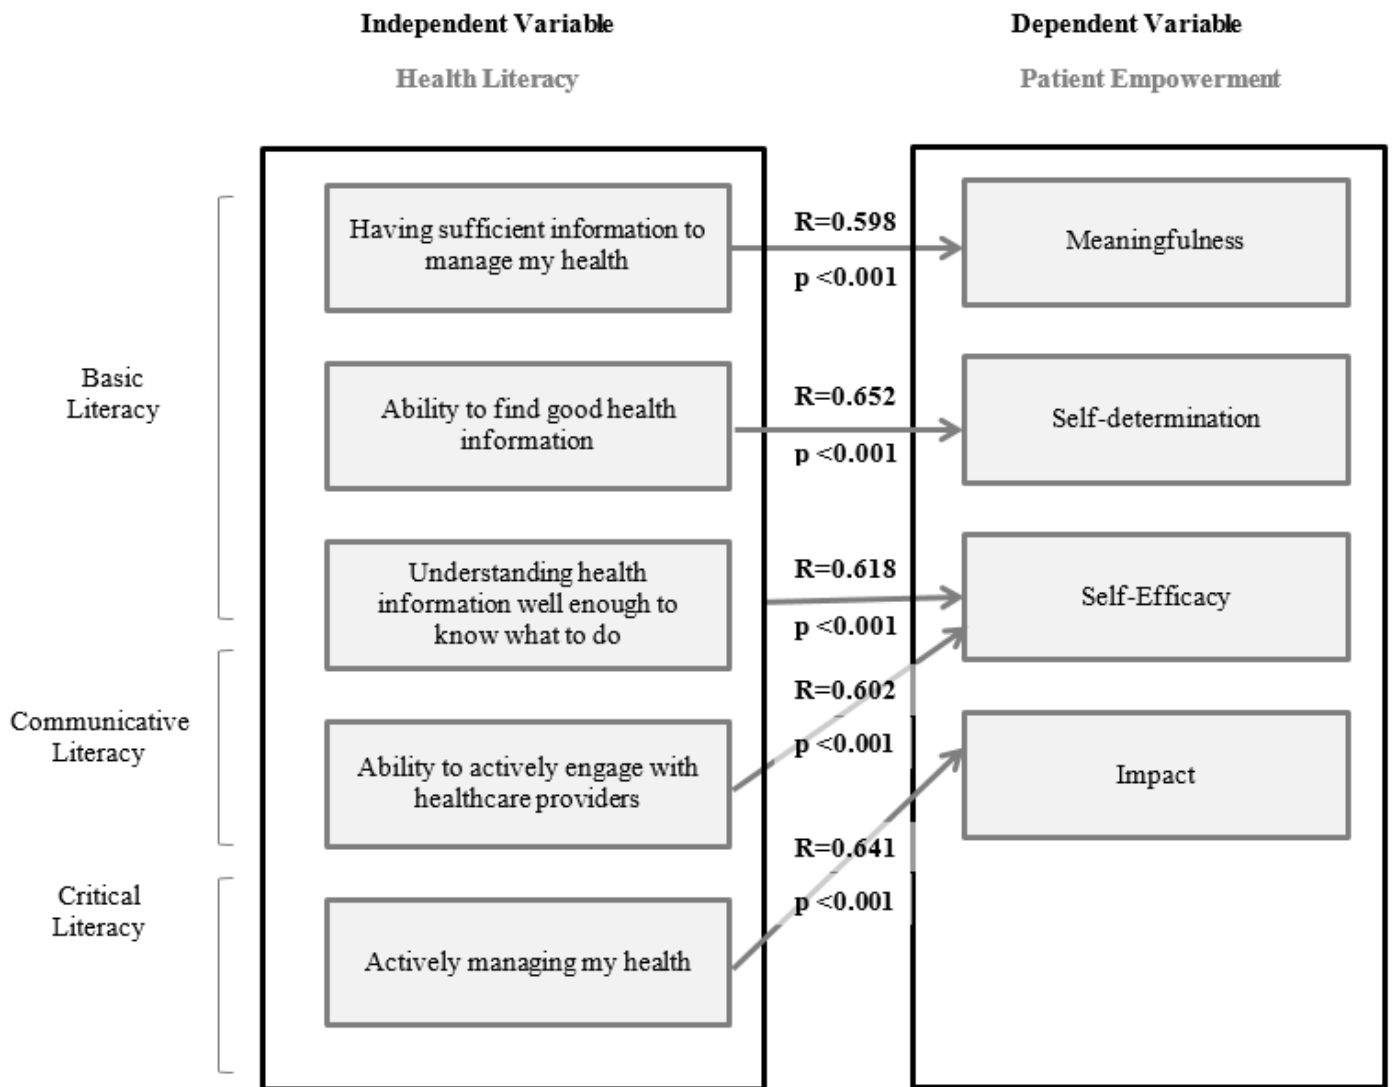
Independent Variable

Health Literacy

Dependent Variable

Patient Empowerment

Basic Literacy

Communicative Literacy

Critical Literacy

Having sufficient information to manage my health

Ability to find good health information

Understanding health information well enough to know what to do

Ability to actively engage with healthcare providers

Actively managing my health

R=0.598
p <0.001

R=0.652
p <0.001

R=0.618
p <0.001

R=0.602
p <0.001

R=0.641
p <0.001

Meaningfulness

Self-determination

Self-Efficacy

Impact